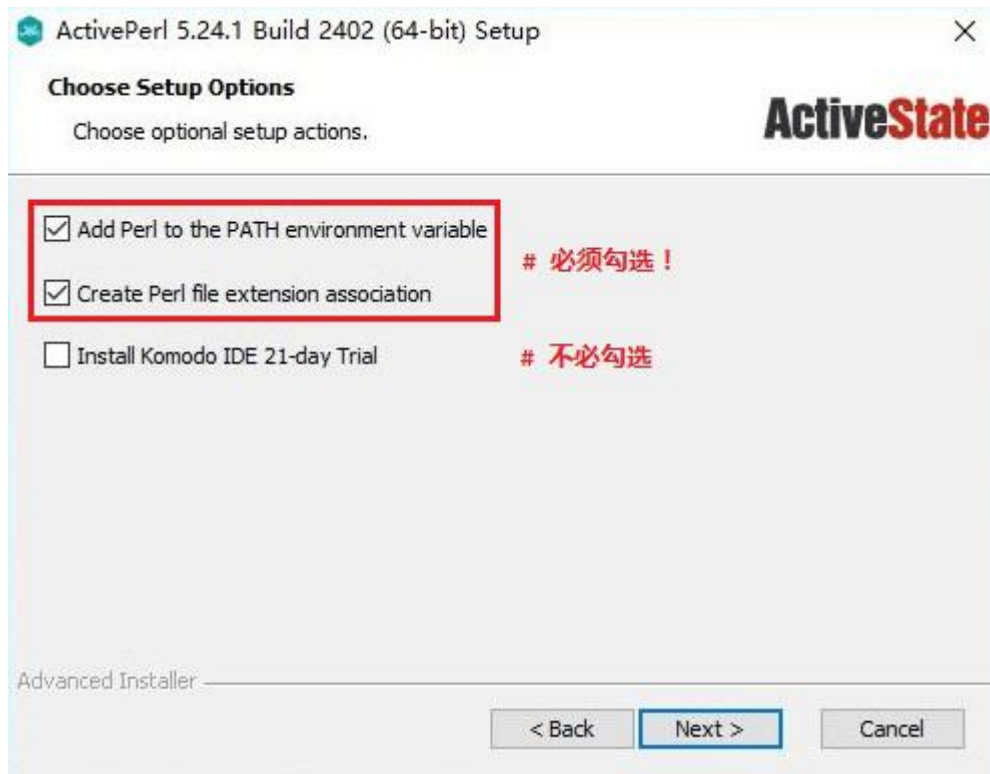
ActivePerl 5.24.1 Build 2402 (64-bit) Setup ×

Choose Setup Options

Choose optional setup actions.

ActiveState

☑ Add Perl to the PATH environment variable

☑ Create Perl file extension association

# 必须勾选！

☐ Install Komodo IDE 21-day Trial

# 不必勾选

Advanced Installer

< Back Next > Cancel